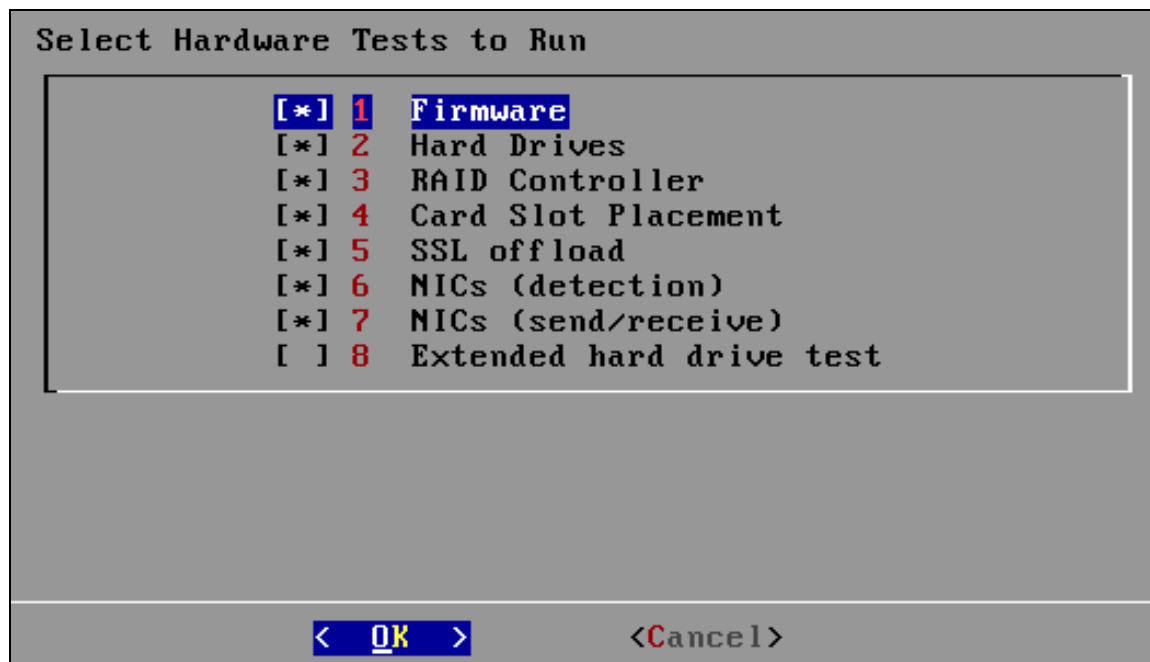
Select Hardware Tests to Run

[*] 1 Firmware
[*] 2 Hard Drives
[*] 3 RAID Controller
[*] 4 Card Slot Placement
[*] 5 SSL offload
[*] 6 NICs (detection)
[*] 7 NICs (send/receive)
[ ] 8 Extended hard drive test

< OK > <Cancel>